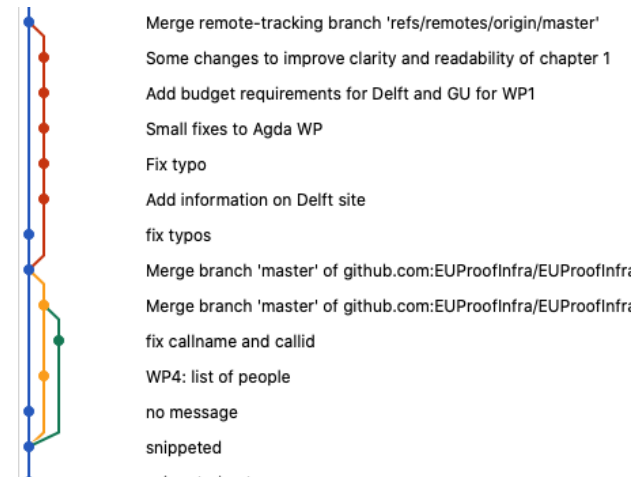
Merge remote-tracking branch 'refs/remotes/origin/master'

Some changes to improve clarity and readability of chapter 1

Add budget requirements for Delft and GU for WP1

Small fixes to Agda WP

Fix typo

Add information on Delft site

fix typos

Merge branch 'master' of github.com:EUProofInfra/EUProofInfra

Merge branch 'master' of github.com:EUProofInfra/EUProofInfra

fix callname and callid

WP4: list of people

no message

snippeted

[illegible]